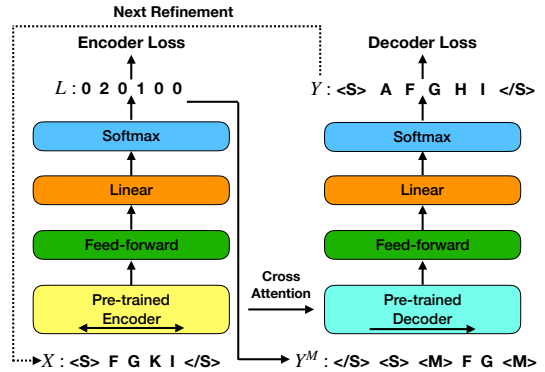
Next Refinement

Encoder Loss

$L$ : 0 2 0 1 0 0

Softmax

Linear

Feed-forward

Pre-trained Encoder

$X$ : <S> F G K I </S>

Cross Attention

Decoder Loss

$Y$ : <S> A F G H I </S>

Softmax

Linear

Feed-forward

Pre-trained Decoder

$Y^M$ : </S> <S> <M> F G <M>